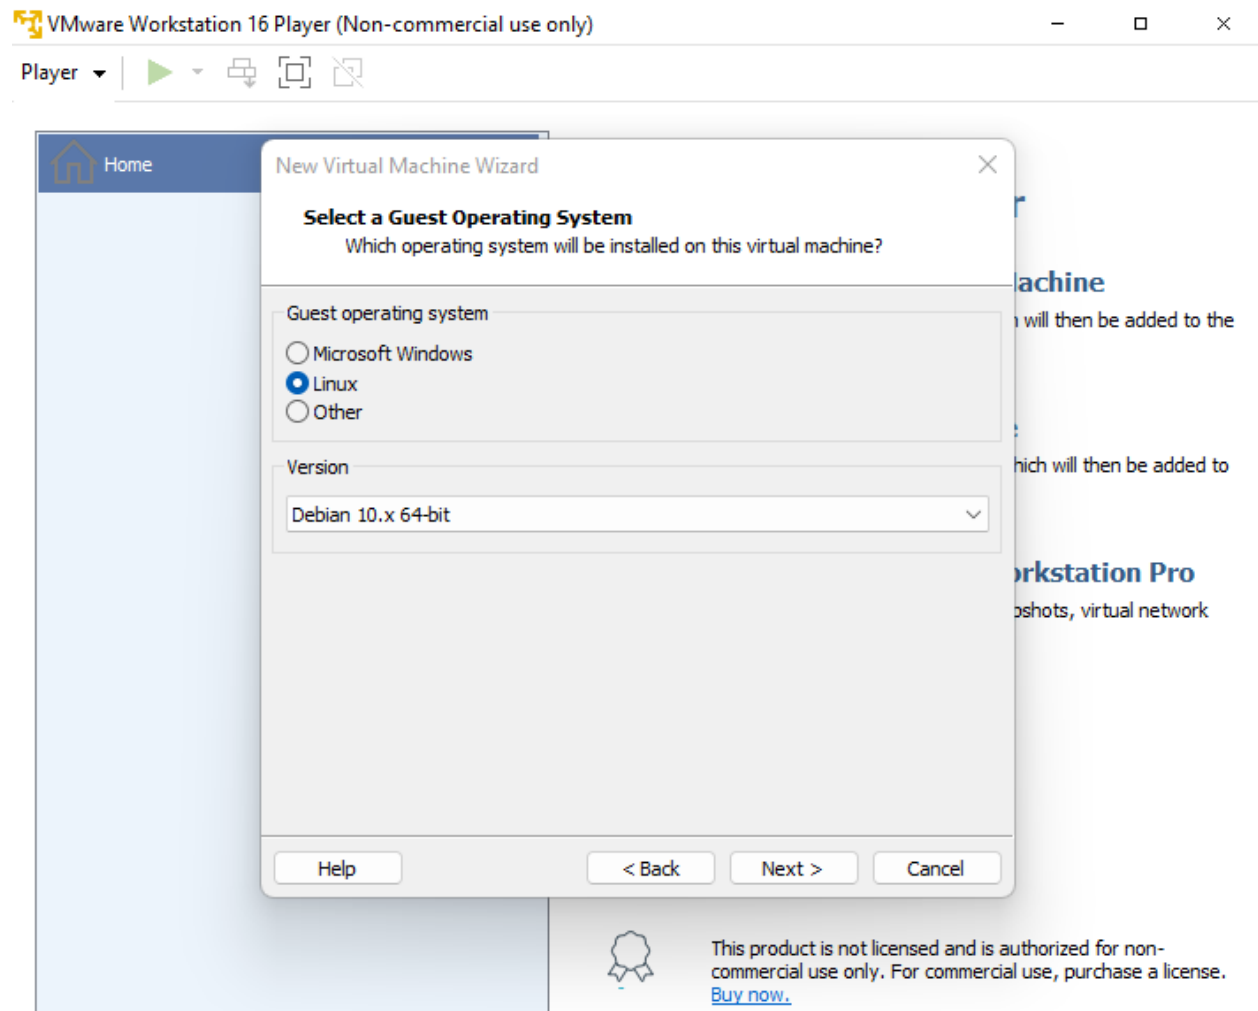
VMware Workstation 16 Player (Non-commercial use only)

Player

Home

New Virtual Machine Wizard

Select a Guest Operating System
Which operating system will be installed on this virtual machine?

Guest operating system
Microsoft Windows
Linux
Other

Version
Debian 10.x 64-bit

Help
< Back
Next >
Cancel

r

lachine
will then be added to the

hich will then be added to

rkstation Pro
pshots, virtual network

This product is not licensed and is authorized for non-commercial use only. For commercial use, purchase a license.
Buy now.